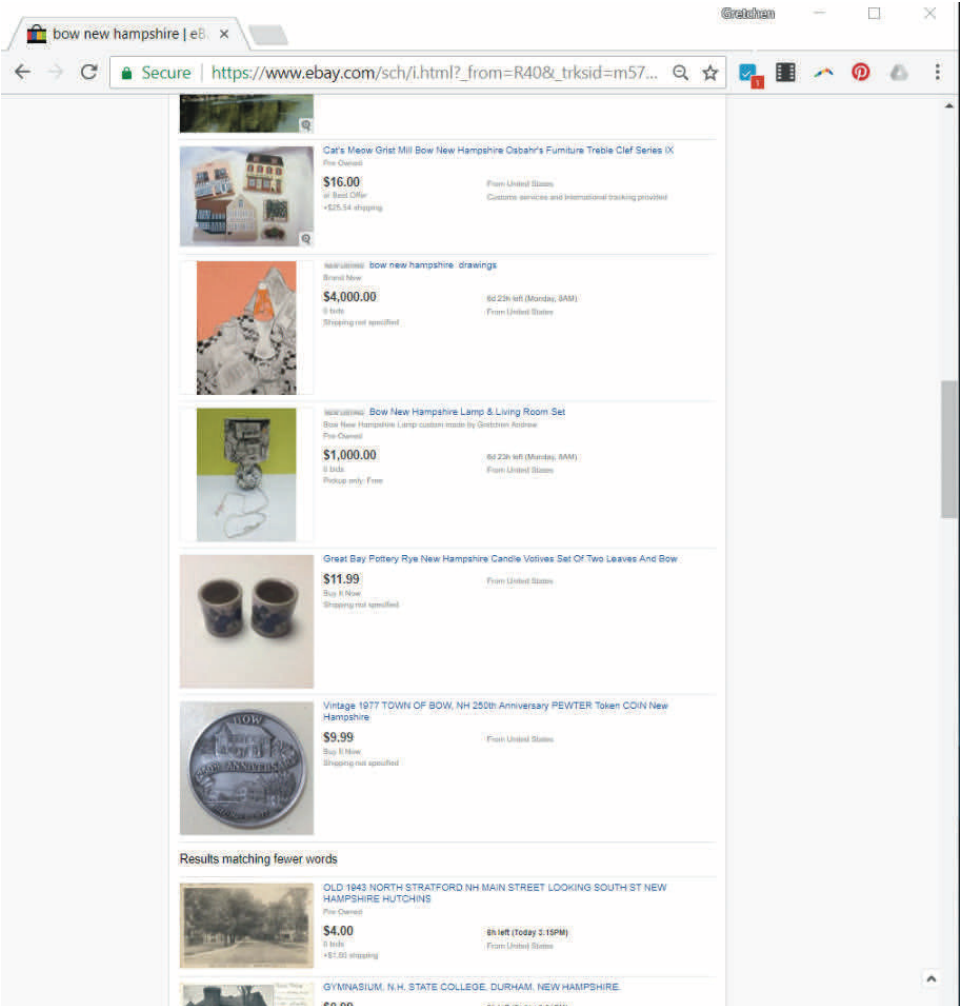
bow new hampshire | eB ×

Gretchen

Secure | https://www.ebay.com/sch/i.html?_from=R40&_trksid=m57...

Cat's Meow Grist Mill Bow New Hampshire Osbahr's Furniture Treble Clef Series IX
Pre-Owned
$16.00
or Best Offer
+$25.54 shipping
From United States
Customs services and international tracking provided

NEW LISTING bow new hampshire drawings
Brand New
$4,000.00
0 bids
Shipping not specified
6d 23h left (Monday, 8AM)
From United States

NEW LISTING Bow New Hampshire Lamp & Living Room Set
Bow New Hampshire Lamp custom made by Gretchen Andrew
Pre-Owned
$1,000.00
0 bids
Pickup only: Free
6d 23h left (Monday, 8AM)
From United States

Great Bay Pottery Rye New Hampshire Candle Votives Set Of Two Leaves And Bow
$11.99
Buy It Now
Shipping not specified
From United States

Vintage 1977 TOWN OF BOW, NH 250th Anniversary PEWTER Token COIN New Hampshire
$9.99
Buy It Now
Shipping not specified
From United States

Results matching fewer words

OLD 1943 NORTH STRATFORD NH MAIN STREET LOOKING SOUTH ST NEW HAMPSHIRE HUTCHINS
Pre-Owned
$4.00
0 bids
+$1.50 shipping
6h left (Today 2:15PM)
From United States

GYMNASIUM, N.H. STATE COLLEGE, DURHAM, NEW HAMPSHIRE.
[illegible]